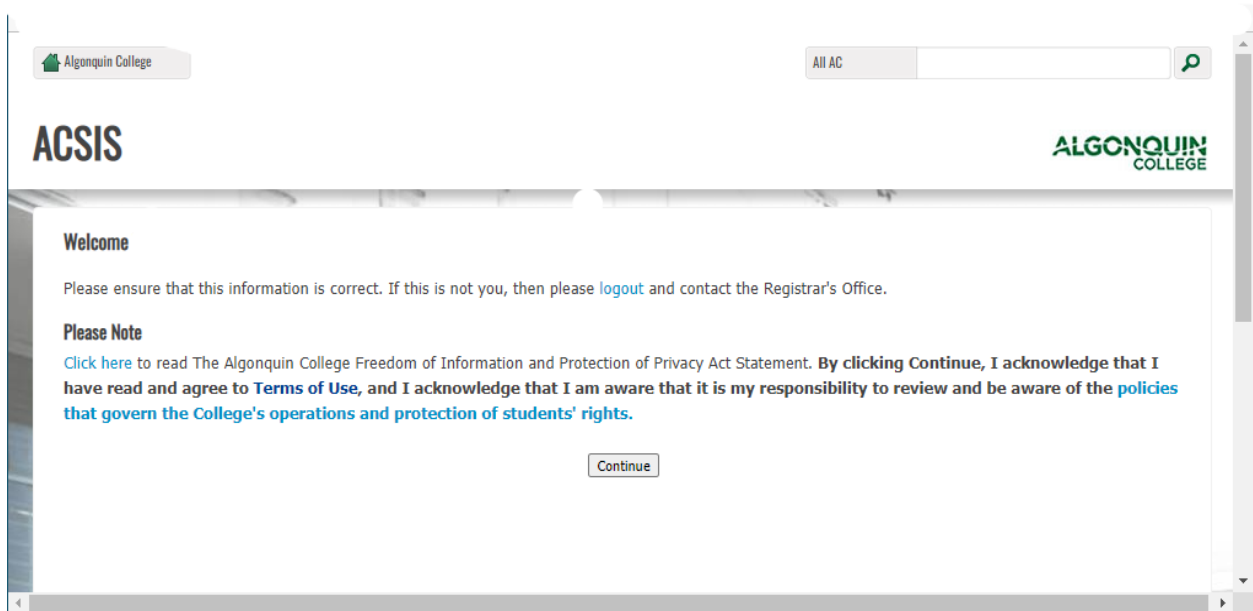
Algonquin College

All AC

ACSIS

ALGONQUIN
COLLEGE

Welcome

Please ensure that this information is correct. If this is not you, then please logout and contact the Registrar's Office.

Please Note

Click here to read The Algonquin College Freedom of Information and Protection of Privacy Act Statement. By clicking Continue, I acknowledge that I have read and agree to Terms of Use, and I acknowledge that I am aware that it is my responsibility to review and be aware of the policies that govern the College's operations and protection of students' rights.

Continue